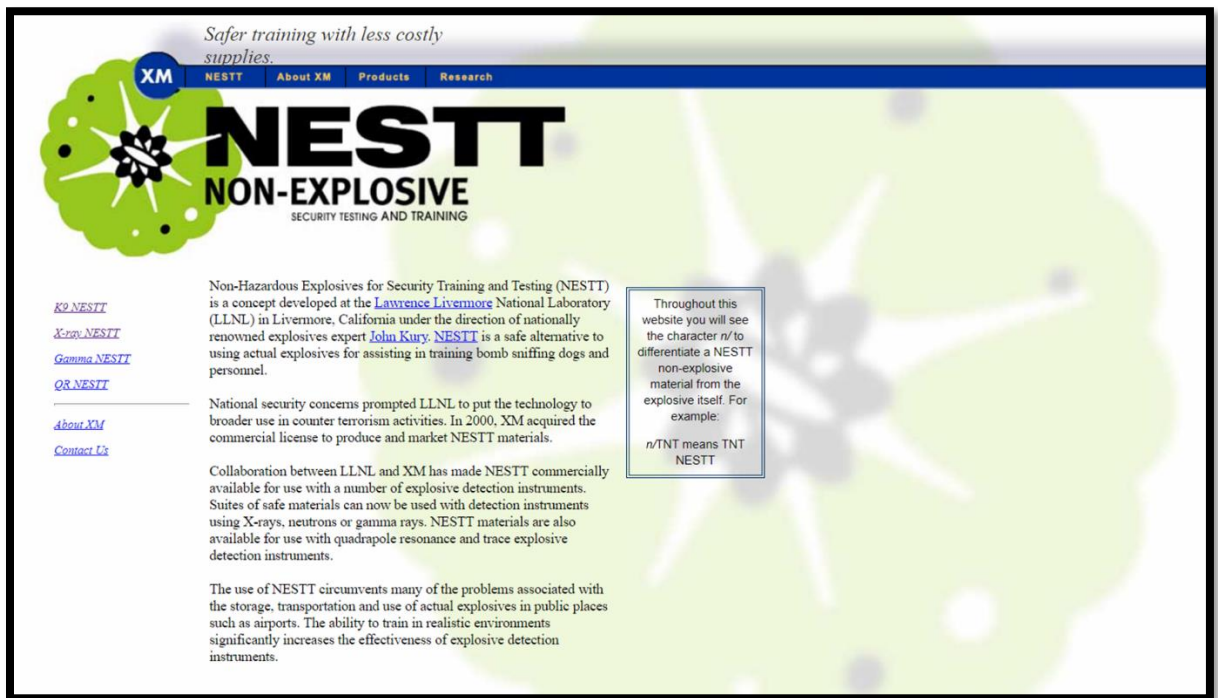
Safer training with less costly supplies.

XM

NESTT About XM Products Research

NESTT
NON-EXPLOSIVE
SECURITY TESTING AND TRAINING

K9 NESTT
X-ray NESTT
Gamma NESTT
QR NESTT

About XM
Contact Us

Non-Hazardous Explosives for Security Training and Testing (NESTT) is a concept developed at the Lawrence Livermore National Laboratory (LLNL) in Livermore, California under the direction of nationally renowned explosives expert John Kury. NESTT is a safe alternative to using actual explosives for assisting in training bomb sniffing dogs and personnel.

National security concerns prompted LLNL to put the technology to broader use in counter terrorism activities. In 2000, XM acquired the commercial license to produce and market NESTT materials.

Collaboration between LLNL and XM has made NESTT commercially available for use with a number of explosive detection instruments. Suites of safe materials can now be used with detection instruments using X-rays, neutrons or gamma rays. NESTT materials are also available for use with quadrapole resonance and trace explosive detection instruments.

The use of NESTT circumvents many of the problems associated with the storage, transportation and use of actual explosives in public places such as airports. The ability to train in realistic environments significantly increases the effectiveness of explosive detection instruments.

Throughout this website you will see the character n/ to differentiate a NESTT non-explosive material from the explosive itself. For example:

n/TNT means TNT NESTT